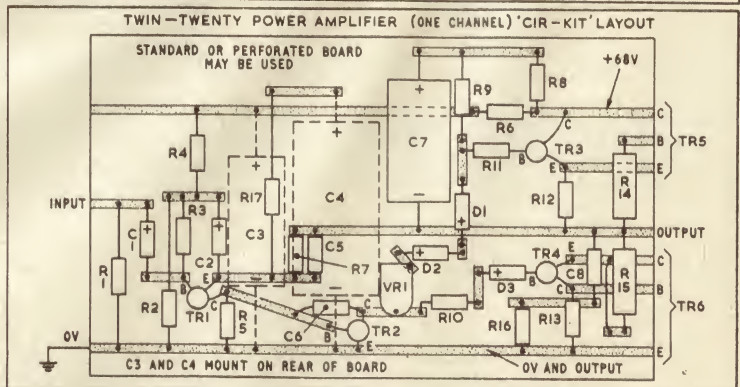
TWIN-TWENTY POWER AMPLIFIER (ONE CHANNEL) 'CIR-KIT' LAYOUT

STANDARD OR PERFORATED BOARD MAY BE USED

+68V

R8
R9
C7
R6
C
B
E
TR5
TR3
R11
R4
R17
C4
R3
C3
R12
R 14
D1
INPUT
C 1
R 1
C2
C5
OUTPUT
R7
D2
TR4
E
C
C8
R 15
B
TR6
R2
B
E
TR1
VR1
D3
B
C
R 5
C6
TR2
R10
R16
R13
0V
B
E
E
C3 AND C4 MOUNT ON REAR OF BOARD
0V AND OUTPUT